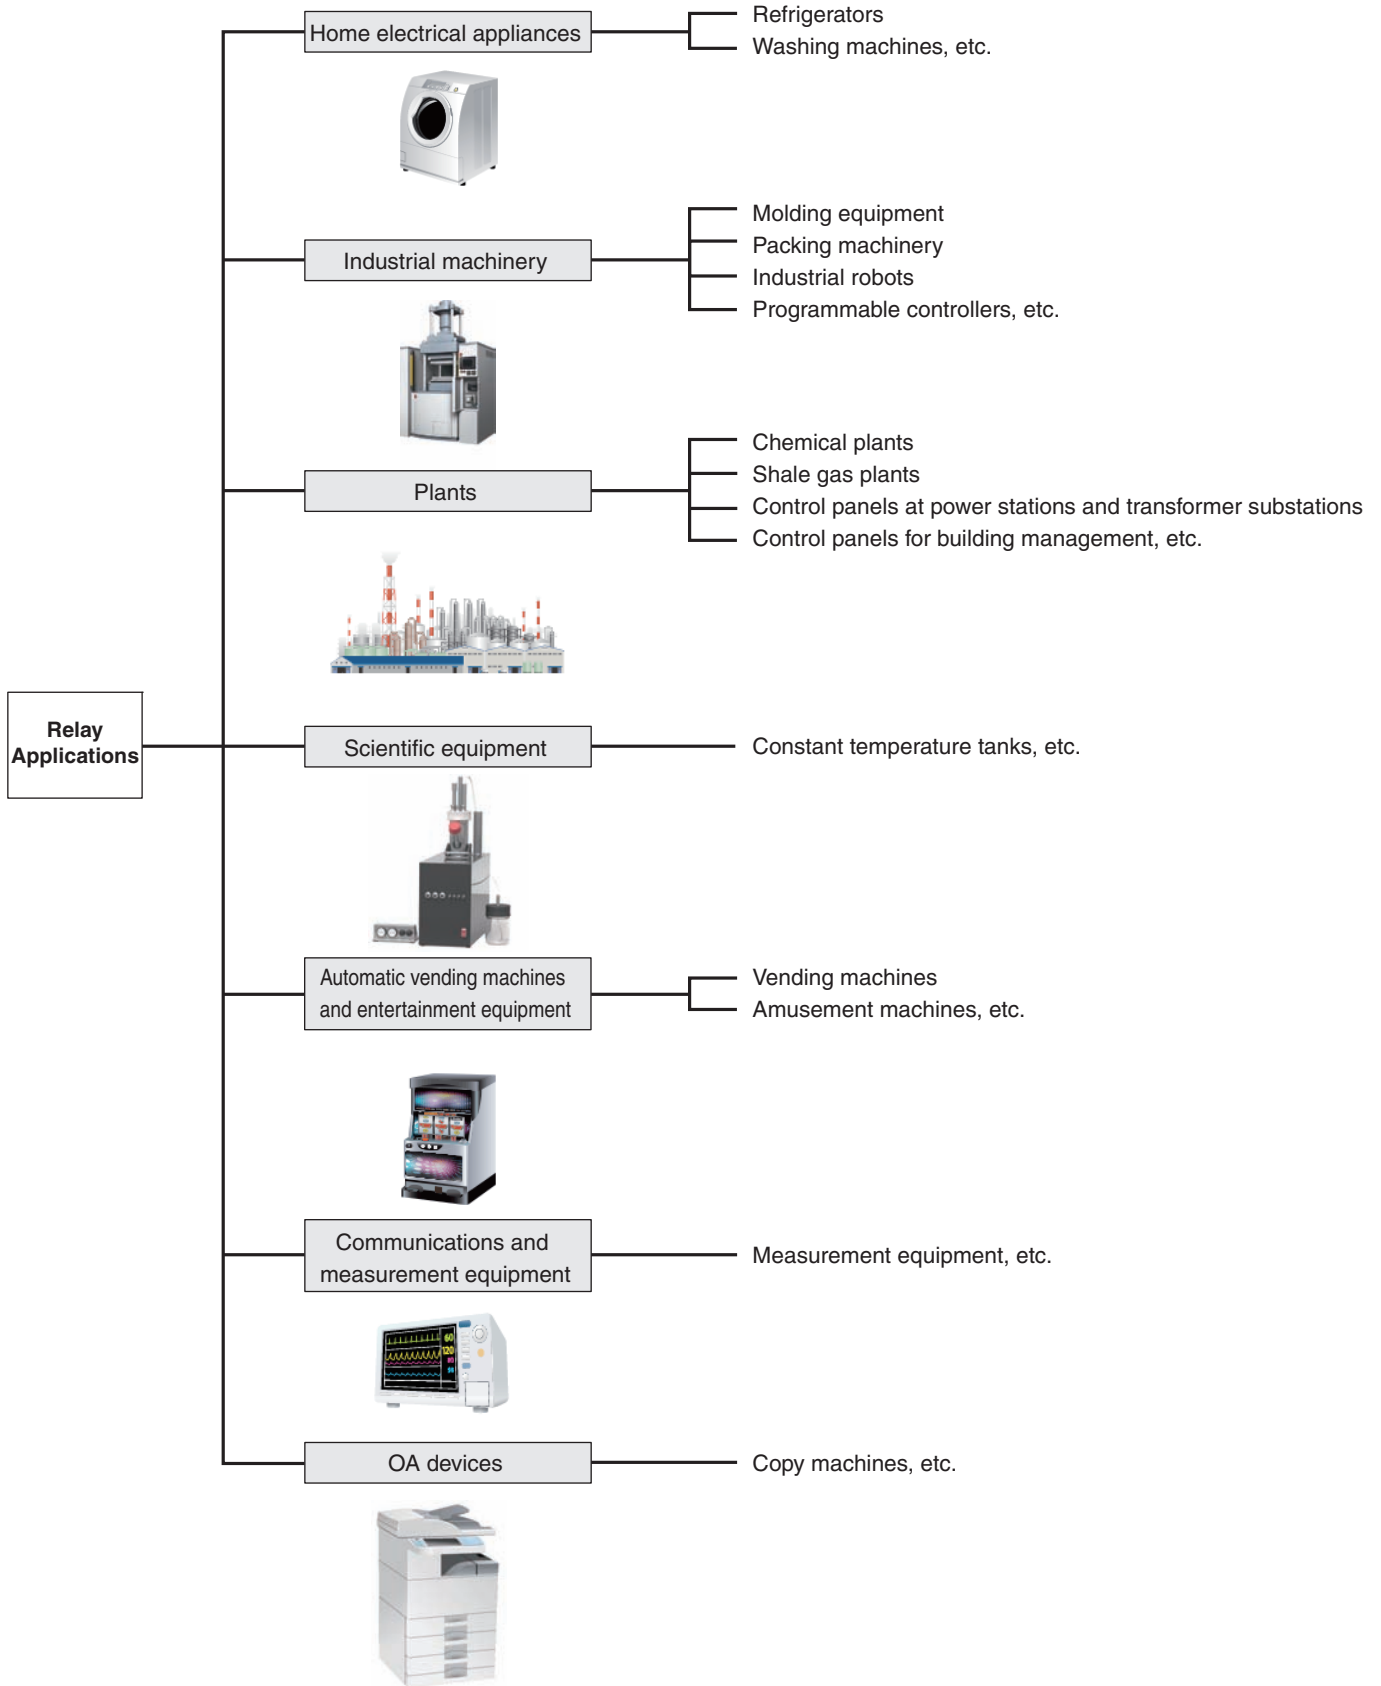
Relay Applications

Home electrical appliances
Refrigerators
Washing machines, etc.

Industrial machinery
Molding equipment
Packing machinery
Industrial robots
Programmable controllers, etc.

Plants
Chemical plants
Shale gas plants
Control panels at power stations and transformer substations
Control panels for building management, etc.

Scientific equipment
Constant temperature tanks, etc.

Automatic vending machines and entertainment equipment
Vending machines
Amusement machines, etc.

Communications and measurement equipment
Measurement equipment, etc.

60
120

OA devices
Copy machines, etc.